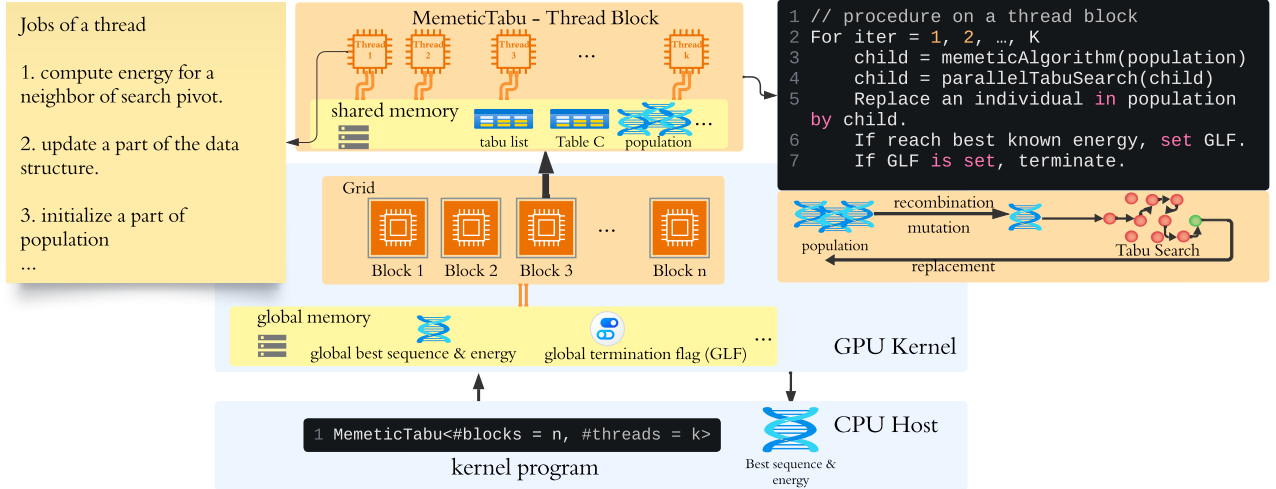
Jobs of a thread

1. compute energy for a neighbor of search pivot.

2. update a part of the data structure.

3. initialize a part of population

...

MemeticTabu - Thread Block

Thread 1 Thread 2 Thread 3 ... Thread k

shared memory

tabu list Table C population ...

1 // procedure on a thread block
2 For iter = 1, 2, …, K
3 child = memeticAlgorithm(population)
4 child = parallelTabuSearch(child)
5 Replace an individual in population by child.
6 If reach best known energy, set GLF.
7 If GLF is set, terminate.

recombination

mutation

population

Tabu Search

replacement

Grid

Block 1 Block 2 Block 3 ... Block n

global memory

global best sequence & energy

global termination flag (GLF)

...

GPU Kernel

1 MemeticTabu<#blocks = n, #threads = k>

kernel program

CPU Host

Best sequence & energy